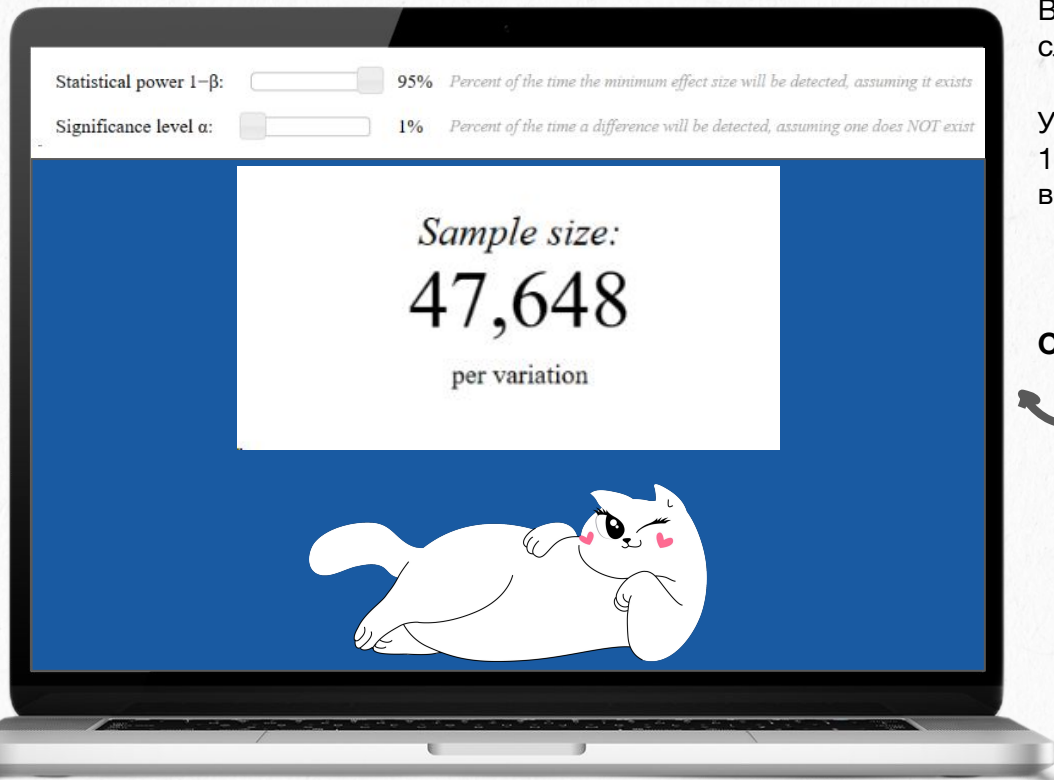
Statistical power 1−β: 95% Percent of the time the minimum effect size will be detected, assuming it exists

Significance level α: 1% Percent of the time a difference will be detected, assuming one does NOT exist

Sample size:

47,648

per variation

В
сл

У
1
в

С